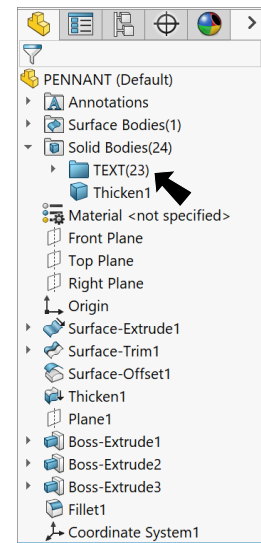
PENNANT (Default)
Annotations
Surface Bodies(1)
Solid Bodies(24)
TEXT(23)
Thicken1
Material <not specified>
Front Plane
Top Plane
Right Plane
Origin
Surface-Extrude1
Surface-Trim1
Surface-Offset1
Thicken1
Plane1
Boss-Extrude1
Boss-Extrude2
Boss-Extrude3
Fillet1
Coordinate System1